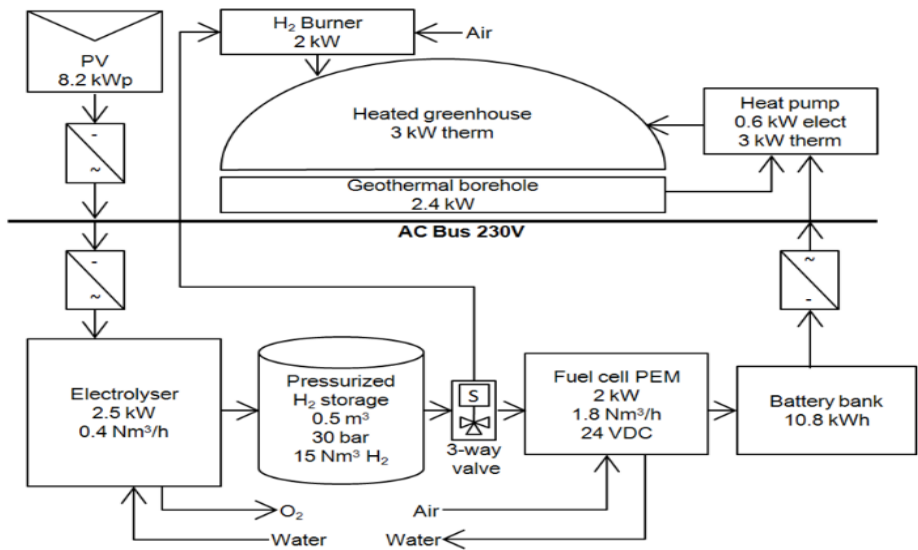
PV
8.2 kWp

-
~

-
~

$H_2$ Burner
2 kW

Air

Heated greenhouse
3 kW therm

Heat pump
0.6 kW elect
3 kW therm

Geothermal borehole
2.4 kW

AC Bus 230V

~
-

Electrolyser
2.5 kW
0.4 Nm³/h

Pressurized
$H_2$ storage
0.5 m³
30 bar
15 Nm³ $H_2$

S

3-way
valve

Fuel cell PEM
2 kW
1.8 Nm³/h
24 VDC

Battery bank
10.8 kWh

$O_2$

Water

Air

Water